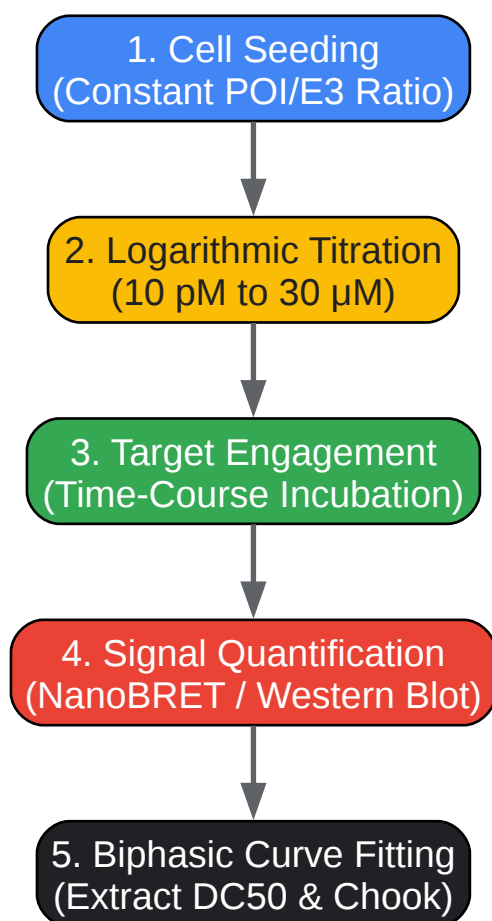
1. Cell Seeding
(Constant POI/E3 Ratio)

2. Logarithmic Titration
(10 pM to 30 μM)

3. Target Engagement
(Time-Course Incubation)

4. Signal Quantification
(NanoBRET / Western Blot)

5. Biphasic Curve Fitting
(Extract DC50 & Chook)